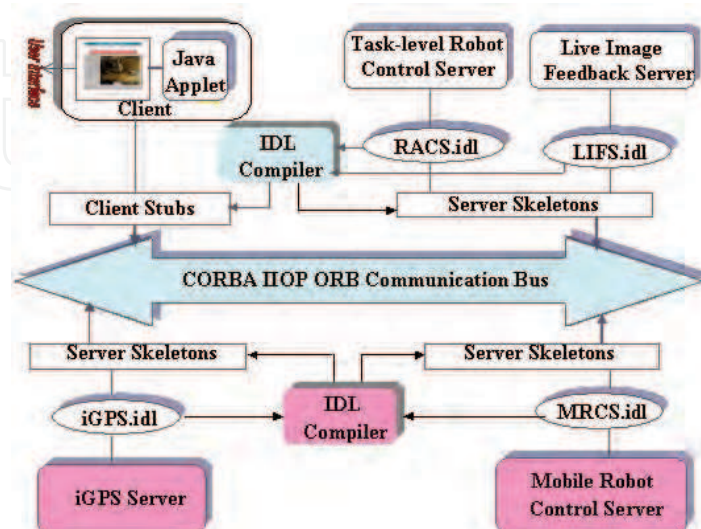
User Interface

Java Applet

Client

Task-level Robot Control Server

Live Image Feedback Server

IDL Compiler

RACS.idl

LIFS.idl

Client Stubs

Server Skeletons

CORBA IIOP ORB Communication Bus

Server Skeletons

Server Skeletons

iGPS.idl

IDL Compiler

MRCS.idl

iGPS Server

Mobile Robot Control Server